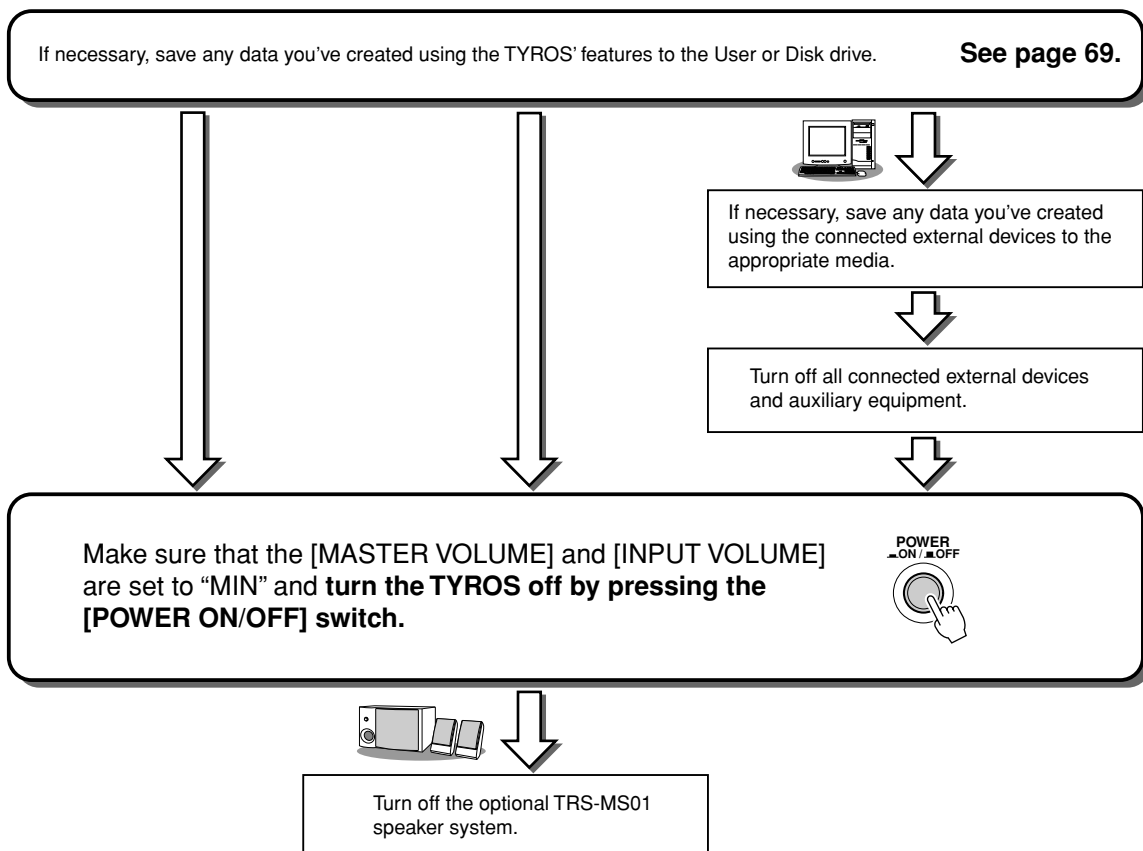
If necessary, save any data you've created using the TYROS' features to the User or Disk drive. **See page 69.**

If necessary, save any data you've created using the connected external devices to the appropriate media.

Turn off all connected external devices and auxiliary equipment.

Make sure that the [MASTER VOLUME] and [INPUT VOLUME] are set to "MIN" and **turn the TYROS off by pressing the [POWER ON/OFF] switch.**

POWER
ON / OFF

Turn off the optional TRS-MS01 speaker system.